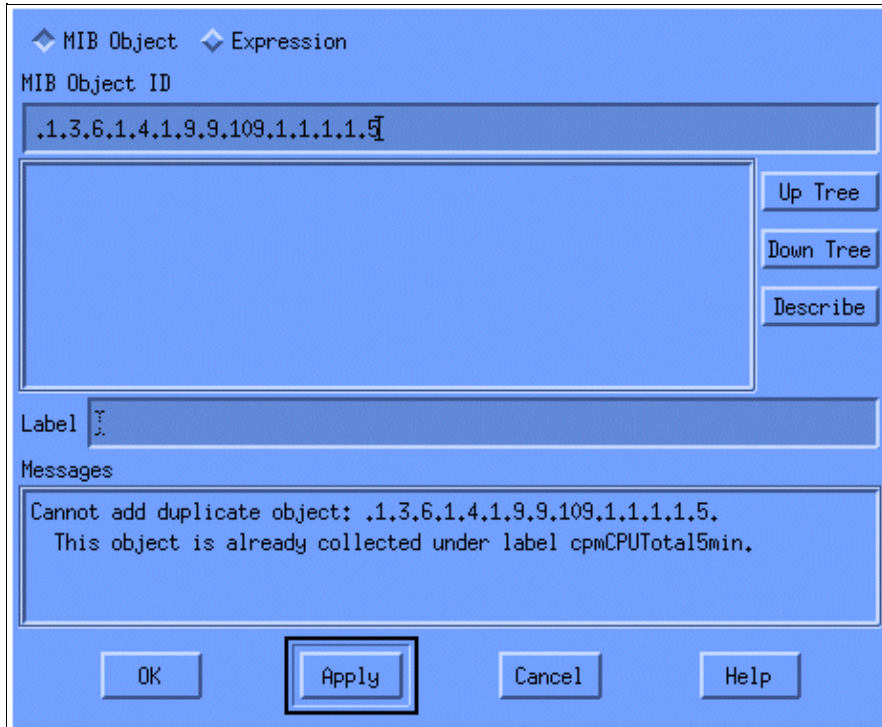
MIB Object Expression

MIB Object ID

.1.3.6.1.4.1.9.9.109.1.1.1.1.5

Up Tree

Down Tree

Describe

Label

Messages

Cannot add duplicate object: .1.3.6.1.4.1.9.9.109.1.1.1.1.5.
This object is already collected under label cpmCPUTotal5min.

OK

Apply

Cancel

Help